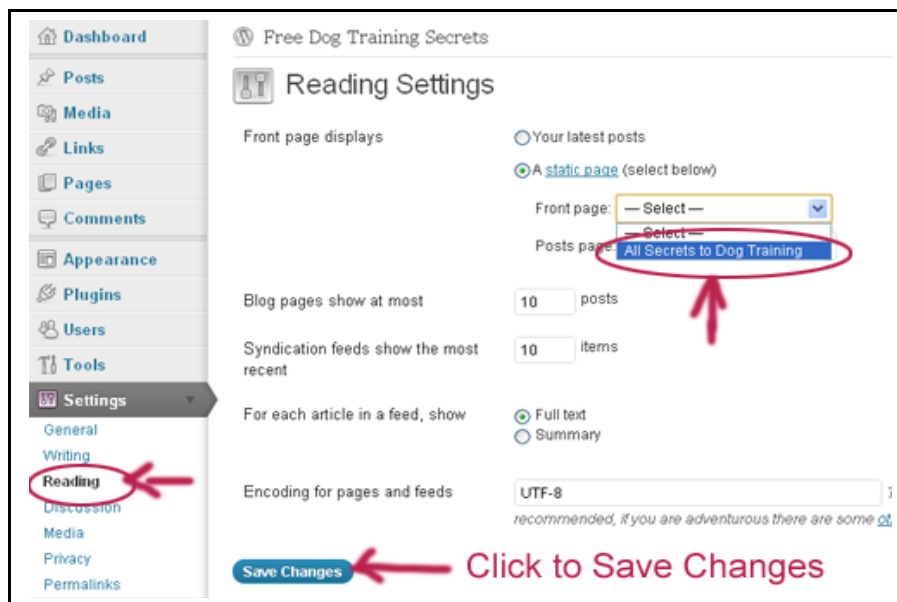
Dashboard
Posts
Media
Links
Pages
Comments
Appearance
Plugins
Users
Tools
Settings
General
Writing
Reading
Discussion
Media
Privacy
Permalinks

Free Dog Training Secrets

Reading Settings

Front page displays
Your latest posts
A static page (select below)
Front page: — Select —
Posts page
— Select —
All Secrets to Dog Training

Blog pages show at most 10 posts

Syndication feeds show the most recent 10 items

For each article in a feed, show
Full text
Summary

Encoding for pages and feeds UTF-8
recommended, if you are adventurous there are some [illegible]

Save Changes
Click to Save Changes